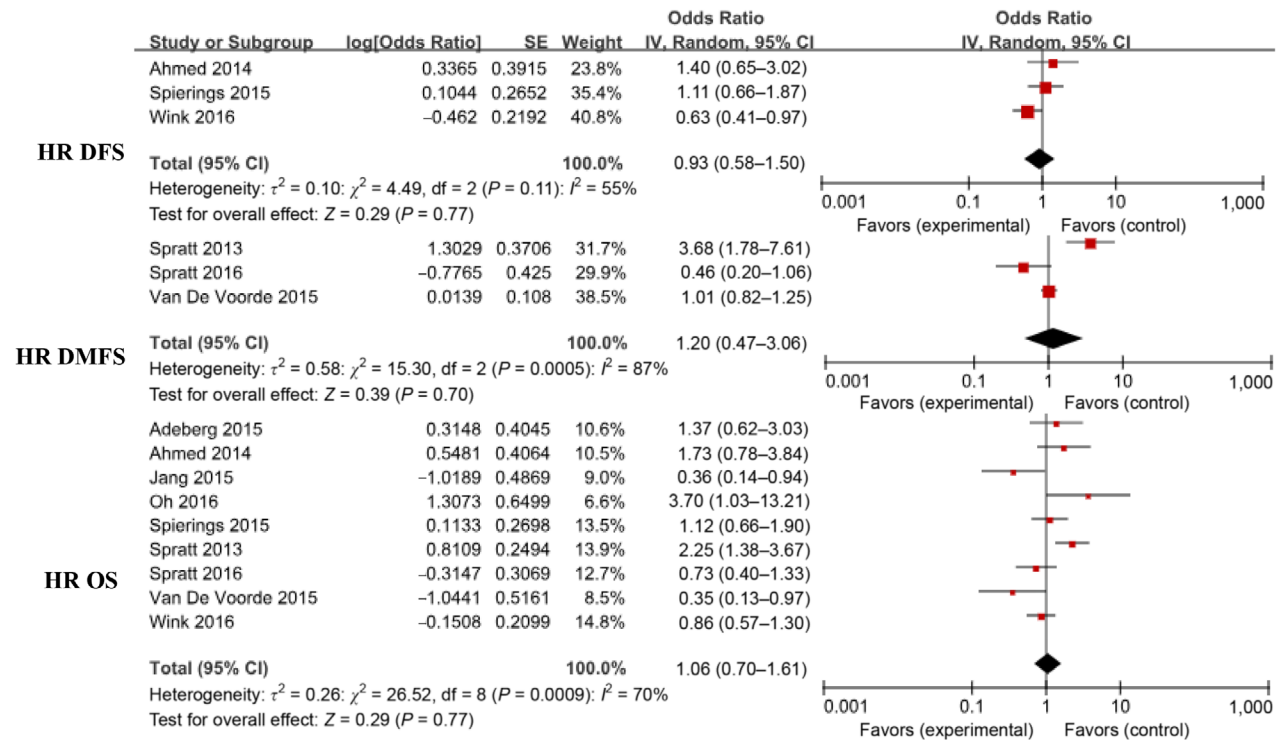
| Study or Subgroup | log[Odds Ratio] | SE | Weight | Odds Ratio IV, Random, 95% CI |
|---|---|---|---|---|
| Ahmed 2014 | 0.3365 | 0.3915 | 23.8% | 1.40 (0.65–3.02) |
| Spierings 2015 | 0.1044 | 0.2652 | 35.4% | 1.11 (0.66–1.87) |
| Wink 2016 | –0.462 | 0.2192 | 40.8% | 0.63 (0.41–0.97) |
| Total (95% CI) | | | 100.0% | 0.93 (0.58–1.50) |

HR DFS

Heterogeneity: $\tau^2 = 0.10$; $\chi^2 = 4.49$, df = 2 ($P = 0.11$); $I^2 = 55\%$
Test for overall effect: $Z = 0.29$ ($P = 0.77$)

Odds Ratio
IV, Random, 95% CI
0.001 0.1 1 10 1,000
Favors (experimental) Favors (control)

| Study or Subgroup | log[Odds Ratio] | SE | Weight | Odds Ratio IV, Random, 95% CI |
|---|---|---|---|---|
| Spratt 2013 | 1.3029 | 0.3706 | 31.7% | 3.68 (1.78–7.61) |
| Spratt 2016 | –0.7765 | 0.425 | 29.9% | 0.46 (0.20–1.06) |
| Van De Voorde 2015 | 0.0139 | 0.108 | 38.5% | 1.01 (0.82–1.25) |
| Total (95% CI) | | | 100.0% | 1.20 (0.47–3.06) |

HR DMFS

Heterogeneity: $\tau^2 = 0.58$; $\chi^2 = 15.30$, df = 2 ($P = 0.0005$); $I^2 = 87\%$
Test for overall effect: $Z = 0.39$ ($P = 0.70$)

0.001 0.1 1 10 1,000
Favors (experimental) Favors (control)

| Study or Subgroup | log[Odds Ratio] | SE | Weight | Odds Ratio IV, Random, 95% CI |
|---|---|---|---|---|
| Adeberg 2015 | 0.3148 | 0.4045 | 10.6% | 1.37 (0.62–3.03) |
| Ahmed 2014 | 0.5481 | 0.4064 | 10.5% | 1.73 (0.78–3.84) |
| Jang 2015 | –1.0189 | 0.4869 | 9.0% | 0.36 (0.14–0.94) |
| Oh 2016 | 1.3073 | 0.6499 | 6.6% | 3.70 (1.03–13.21) |
| Spierings 2015 | 0.1133 | 0.2698 | 13.5% | 1.12 (0.66–1.90) |
| Spratt 2013 | 0.8109 | 0.2494 | 13.9% | 2.25 (1.38–3.67) |
| Spratt 2016 | –0.3147 | 0.3069 | 12.7% | 0.73 (0.40–1.33) |
| Van De Voorde 2015 | –1.0441 | 0.5161 | 8.5% | 0.35 (0.13–0.97) |
| Wink 2016 | –0.1508 | 0.2099 | 14.8% | 0.86 (0.57–1.30) |
| Total (95% CI) | | | 100.0% | 1.06 (0.70–1.61) |

HR OS

Heterogeneity: $\tau^2 = 0.26$; $\chi^2 = 26.52$, df = 8 ($P = 0.0009$); $I^2 = 70\%$
Test for overall effect: $Z = 0.29$ ($P = 0.77$)

0.001 0.1 1 10 1,000
Favors (experimental) Favors (control)